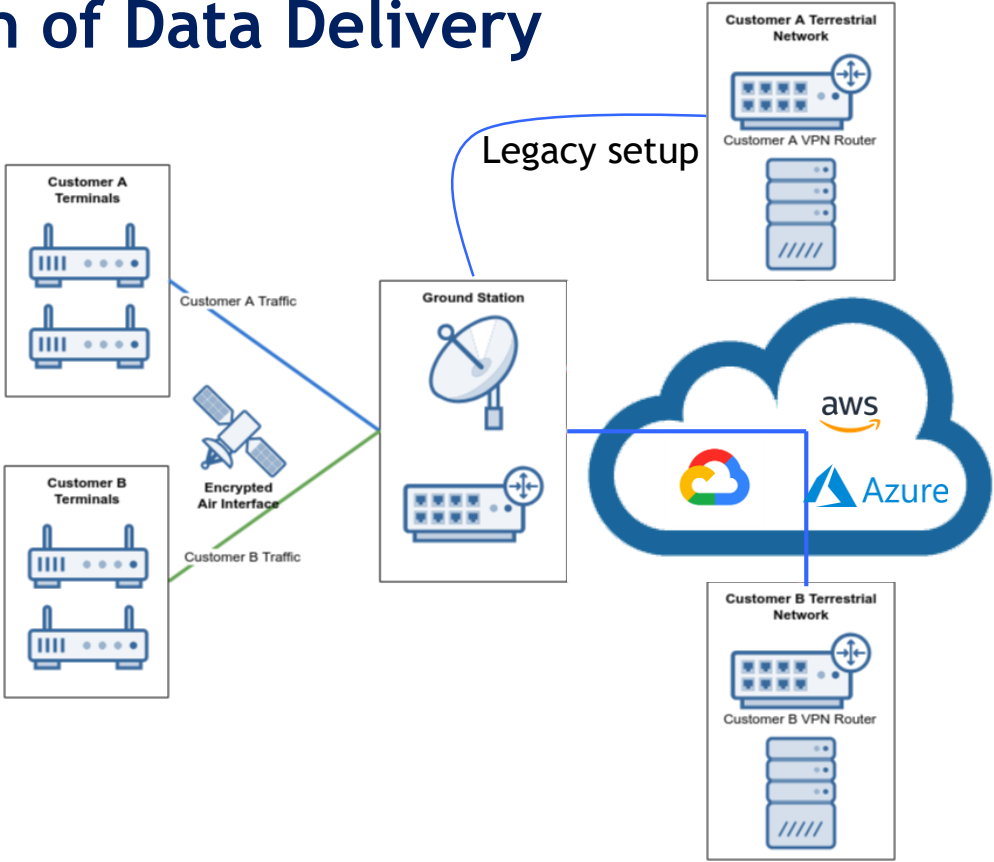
n of Data Delivery

Customer A Terrestrial Network

Customer A VPN Router

Legacy setup

Customer A Terminals

Customer A Traffic

Ground Station

Encrypted Air Interface

Customer B Terminals

Customer B Traffic

aws

Azure

Customer B Terrestrial Network

Customer B VPN Router